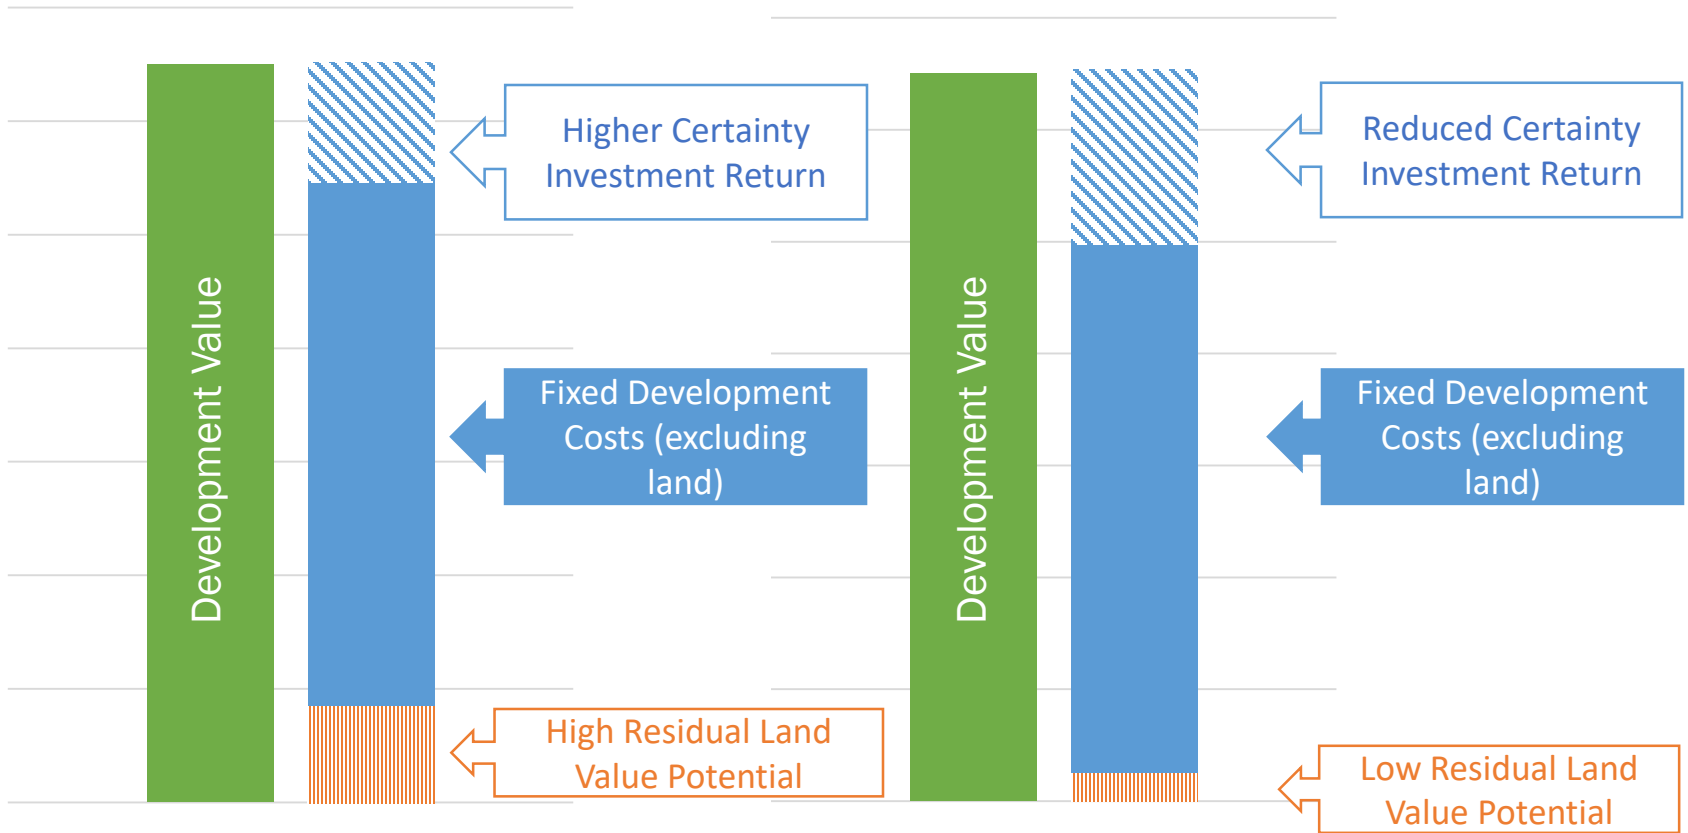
Development Value

Higher Certainty Investment Return

Fixed Development Costs (excluding land)

High Residual Land Value Potential

Development Value

Reduced Certainty Investment Return

Fixed Development Costs (excluding land)

Low Residual Land Value Potential